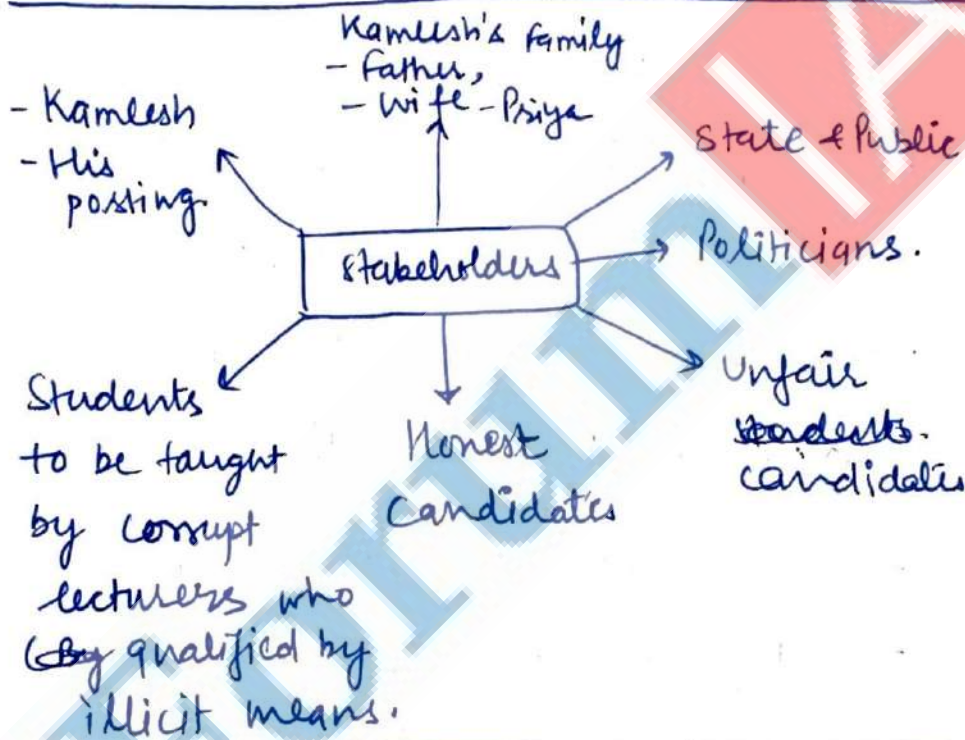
Kamlesh's family
- Father,
- Wife - Priya

- Kamlesh
- His posting

State & Public

Stakeholders

Politicians.

Students to be taught by corrupt lecturers who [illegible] qualified by illicit means.

Honest Candidates

Unfair ~~students~~. candidates